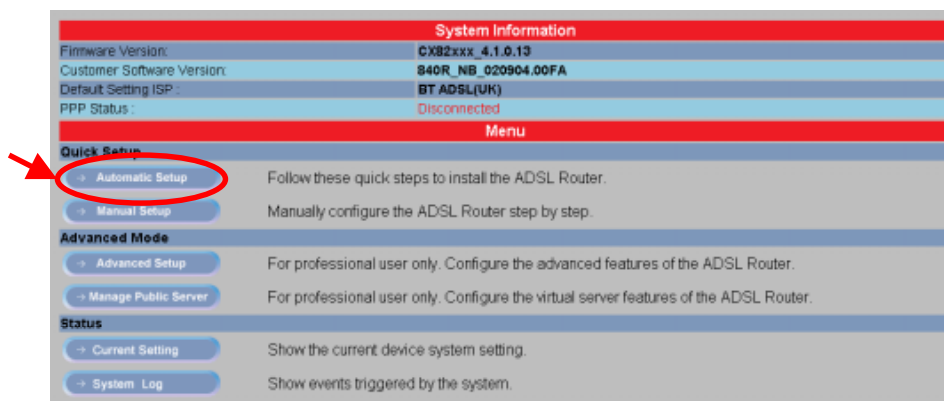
System Information

| | |
|---|---|
| Firmware Version: | CX82xxx_4.1.0.13 |
| Customer Software Version: | 840R_NB_020904.00FA |
| Default Setting ISP : | BT ADSL(UK) |
| PPP Status : | Disconnected |

Menu

Quick Setup

→ Automatic Setup    Follow these quick steps to install the ADSL Router.

→ Manual Setup    Manually configure the ADSL Router step by step.

Advanced Mode

→ Advanced Setup    For professional user only. Configure the advanced features of the ADSL Router.

→ Manage Public Server    For professional user only. Configure the virtual server features of the ADSL Router.

Status

→ Current Setting    Show the current device system setting.

→ System Log    Show events triggered by the system.